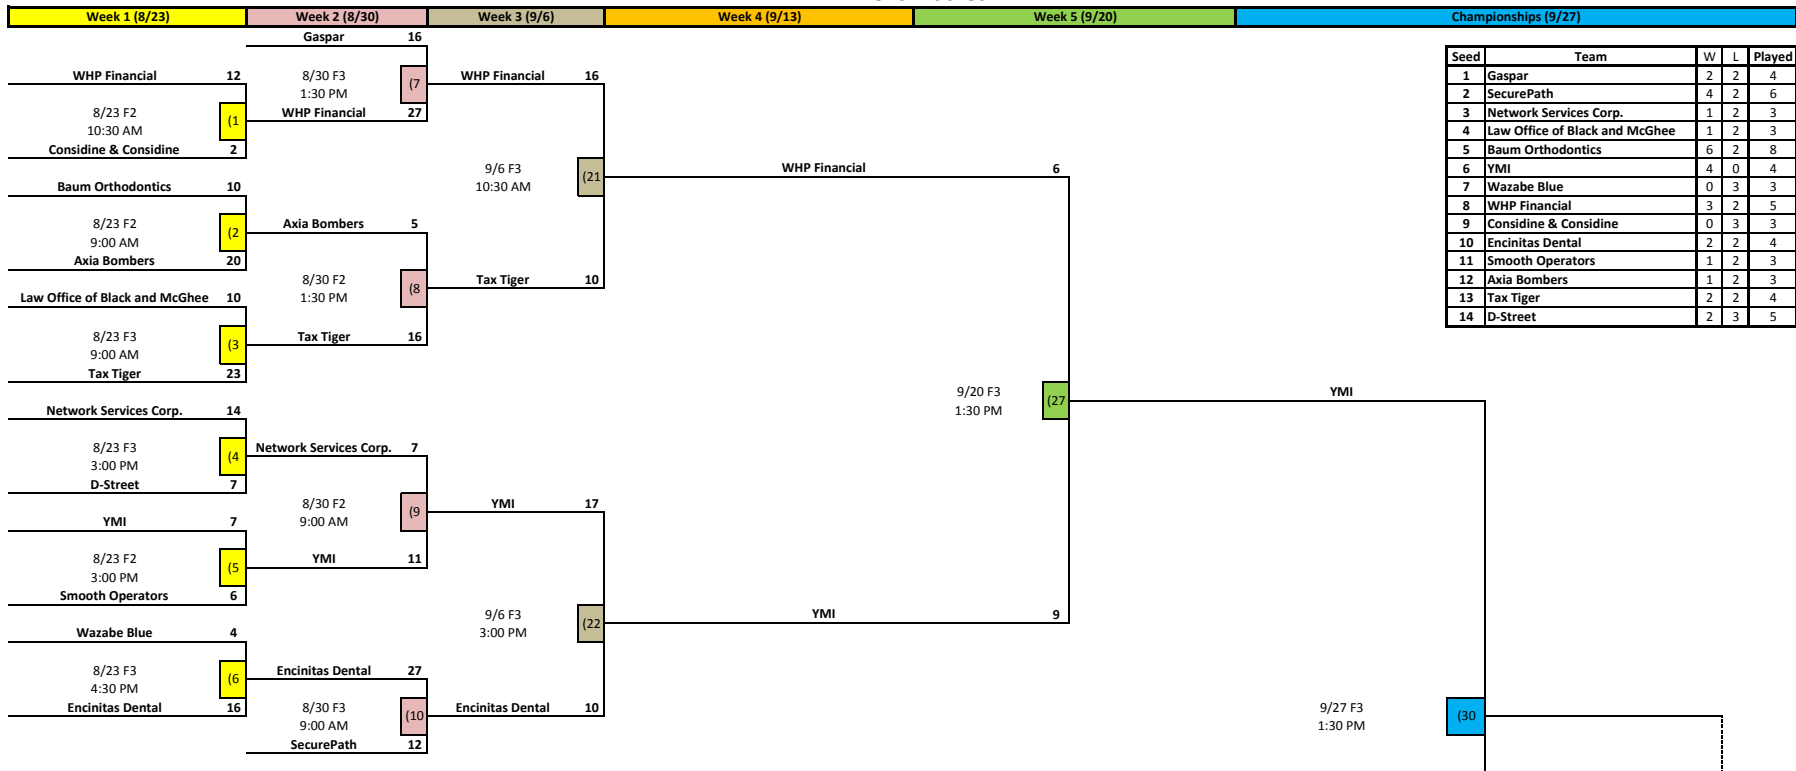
Week 1 (8/23) | Week 2 (8/30) | Week 3 (9/6) | Week 4 (9/13) | Week 5 (9/20) | Championships (9/27)

Gaspar 16

WHP Financial 12
8/30 F3
1:30 PM
(7
WHP Financial 16

8/23 F2
10:30 AM
(1
WHP Financial 27
Considine & Considine 2

9/6 F3
10:30 AM
(21
WHP Financial 6

Baum Orthodontics 10
8/23 F2
9:00 AM
(2
Axia Bombers 5
Axia Bombers 20

8/30 F2
1:30 PM
(8
Tax Tiger 10

Law Office of Black and McGhee 10
8/23 F3
9:00 AM
(3
Tax Tiger 16
Tax Tiger 23

9/20 F3
1:30 PM
(27
YMI

Network Services Corp. 14
8/23 F3
3:00 PM
(4
Network Services Corp. 7
D-Street 7

8/30 F2
9:00 AM
(9
YMI 17

YMI 7
8/23 F2
3:00 PM
(5
YMI 11
Smooth Operators 6

9/6 F3
3:00 PM
(22
YMI 9

Wazabe Blue 4
8/23 F3
4:30 PM
(6
Encinitas Dental 27
Encinitas Dental 16

8/30 F3
9:00 AM
(10
Encinitas Dental 10
SecurePath 12

9/27 F3
1:30 PM
(30

| Seed | Team | W | L | Played |
|---|---|---|---|---|
| 1 | Gaspar | 2 | 2 | 4 |
| 2 | SecurePath | 4 | 2 | 6 |
| 3 | Network Services Corp. | 1 | 2 | 3 |
| 4 | Law Office of Black and McGhee | 1 | 2 | 3 |
| 5 | Baum Orthodontics | 6 | 2 | 8 |
| 6 | YMI | 4 | 0 | 4 |
| 7 | Wazabe Blue | 0 | 3 | 3 |
| 8 | WHP Financial | 3 | 2 | 5 |
| 9 | Considine & Considine | 0 | 3 | 3 |
| 10 | Encinitas Dental | 2 | 2 | 4 |
| 11 | Smooth Operators | 1 | 2 | 3 |
| 12 | Axia Bombers | 1 | 2 | 3 |
| 13 | Tax Tiger | 2 | 2 | 4 |
| 14 | D-Street | 2 | 3 | 5 |